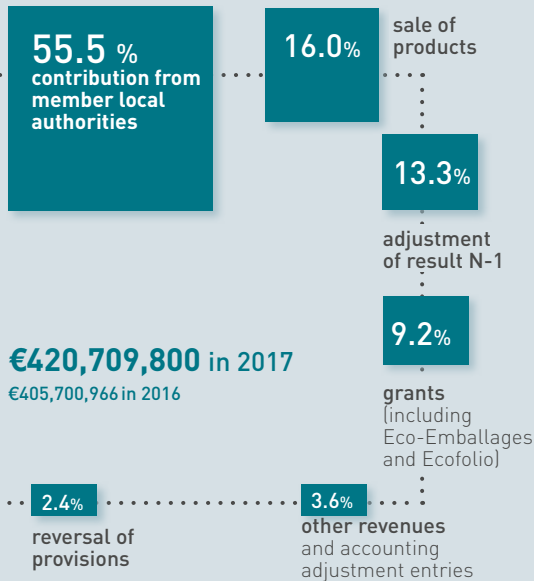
55.5 %
contribution from member local authorities

16.0%
sale of products

13.3%
adjustment of result N-1

€420,709,800 in 2017
€405,700,966 in 2016

9.2%
grants (including Eco-Emballages and Ecofolio)

2.4%
reversal of provisions

3.6%
other revenues and accounting adjustment entries